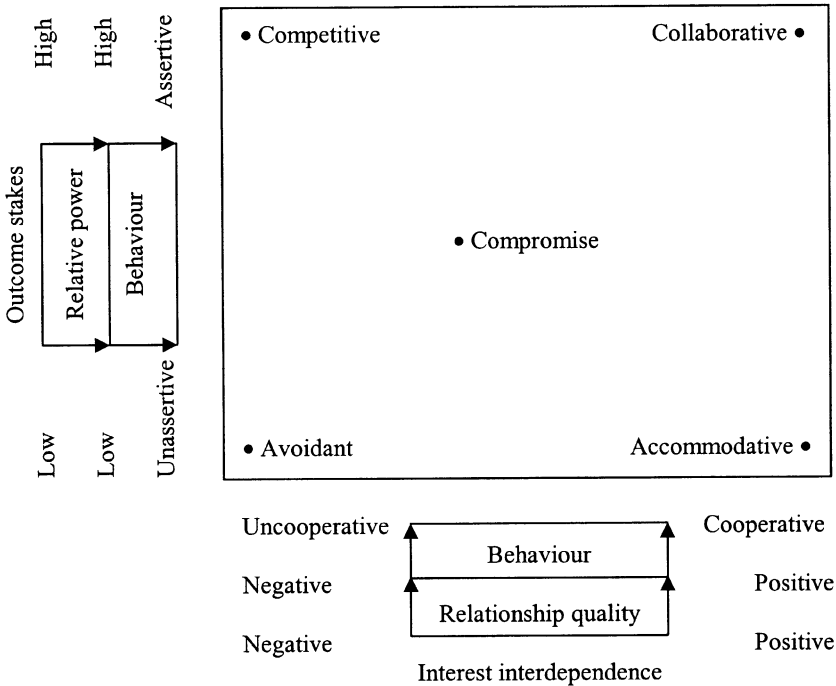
High High Assertive

Outcome stakes

Relative power

Behaviour

Low Low Unassertive

• Competitive

Collaborative •

• Compromise

• Avoidant

Accommodative •

Uncooperative

Behaviour

Cooperative

Negative

Relationship quality

Positive

Negative

Positive

Interest interdependence